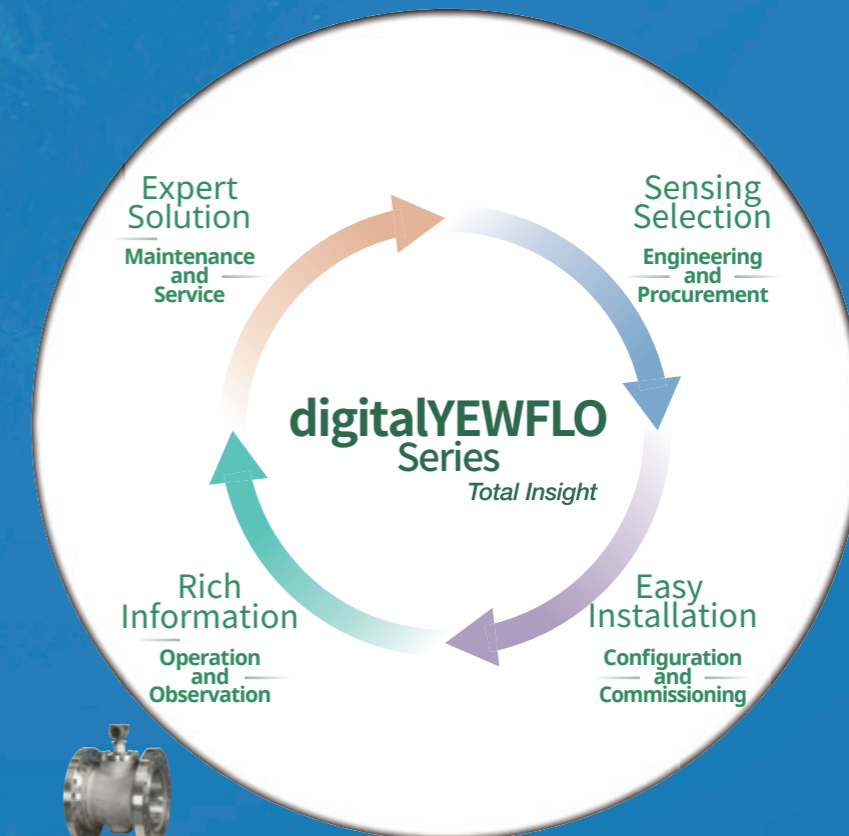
Expert Solution

Maintenance and Service

Sensing Selection

Engineering and Procurement

digitalYEWFLO Series

Total Insight

Rich Information

Operation and Observation

Easy Installation

Configuration and Commissioning